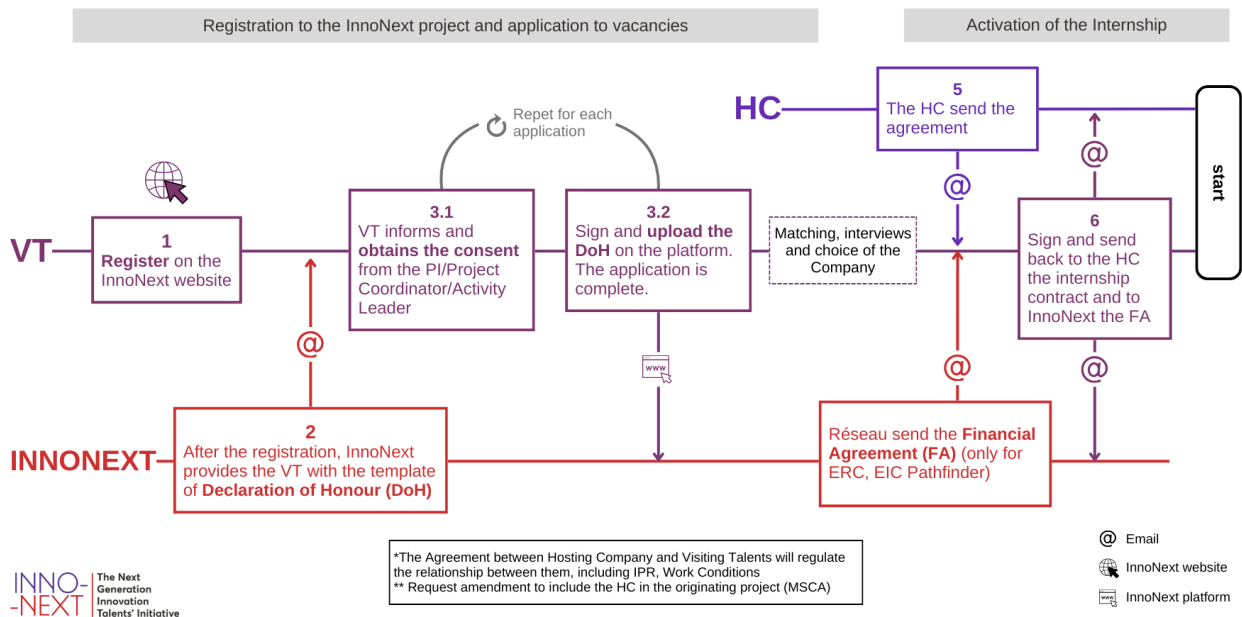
Registration to the InnoNext project and application to vacancies

Activation of the Internship

HC

VT

INNONEXT

1
Register on the InnoNext website

Repet for each application

3.1
VT informs and obtains the consent from the PI/Project Coordinator/Activity Leader

3.2
Sign and upload the DoH on the platform. The application is complete.

Matching, interviews and choice of the Company

5
The HC send the agreement

6
Sign and send back to the HC the internship contract and to InnoNext the FA

start

@

@

@

@

@

www

2
After the registration, InnoNext provides the VT with the template of Declaration of Honour (DoH)

Réseau send the Financial Agreement (FA) (only for ERC, EIC Pathfinder)

*The Agreement between Hosting Company and Visiting Talents will regulate the relationship between them, including IPR, Work Conditions
** Request amendment to include the HC in the originating project (MSCA)

@ Email
InnoNext website
InnoNext platform

INNO-
-NEXT
The Next Generation Innovation Talents' Initiative